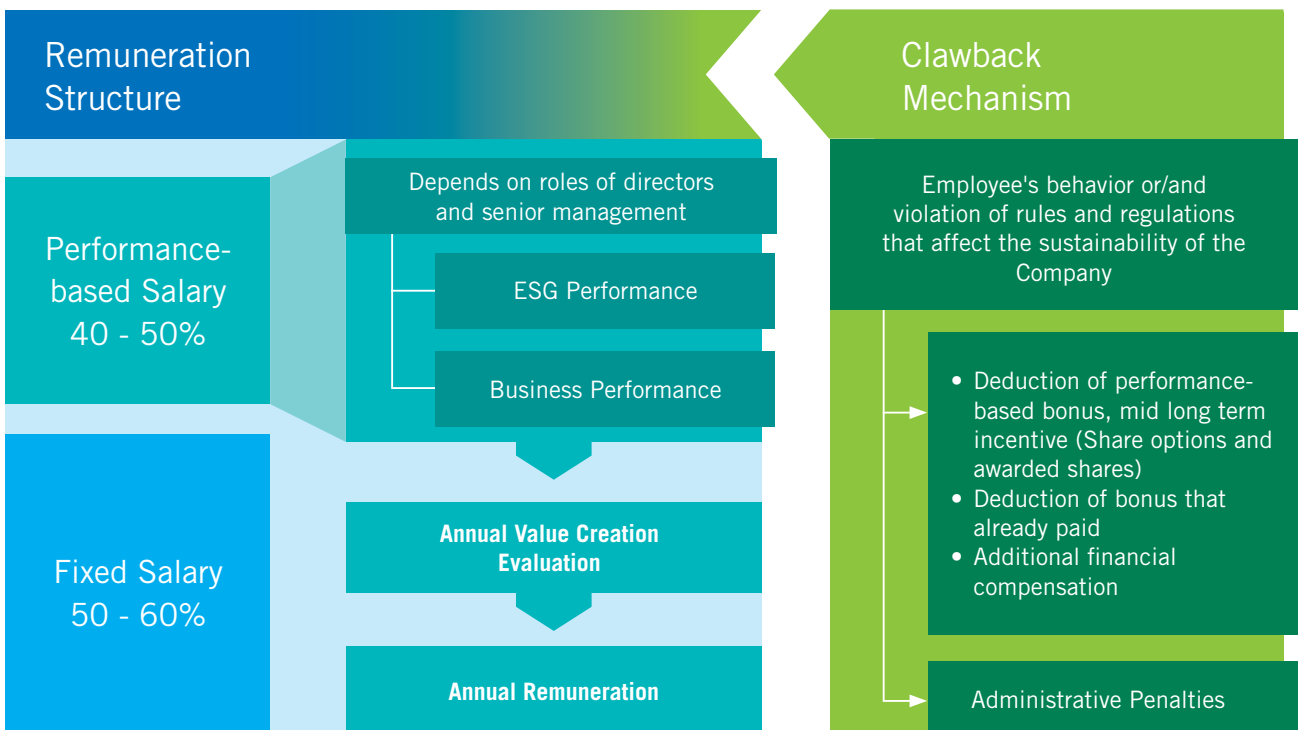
Remuneration Structure

Clawback Mechanism

Performance-based Salary 40 - 50%

Fixed Salary 50 - 60%

Depends on roles of directors and senior management

ESG Performance

Business Performance

Annual Value Creation Evaluation

Annual Remuneration

Employee's behavior or/and violation of rules and regulations that affect the sustainability of the Company

• Deduction of performance-based bonus, mid long term incentive (Share options and awarded shares)
• Deduction of bonus that already paid
• Additional financial compensation

Administrative Penalties